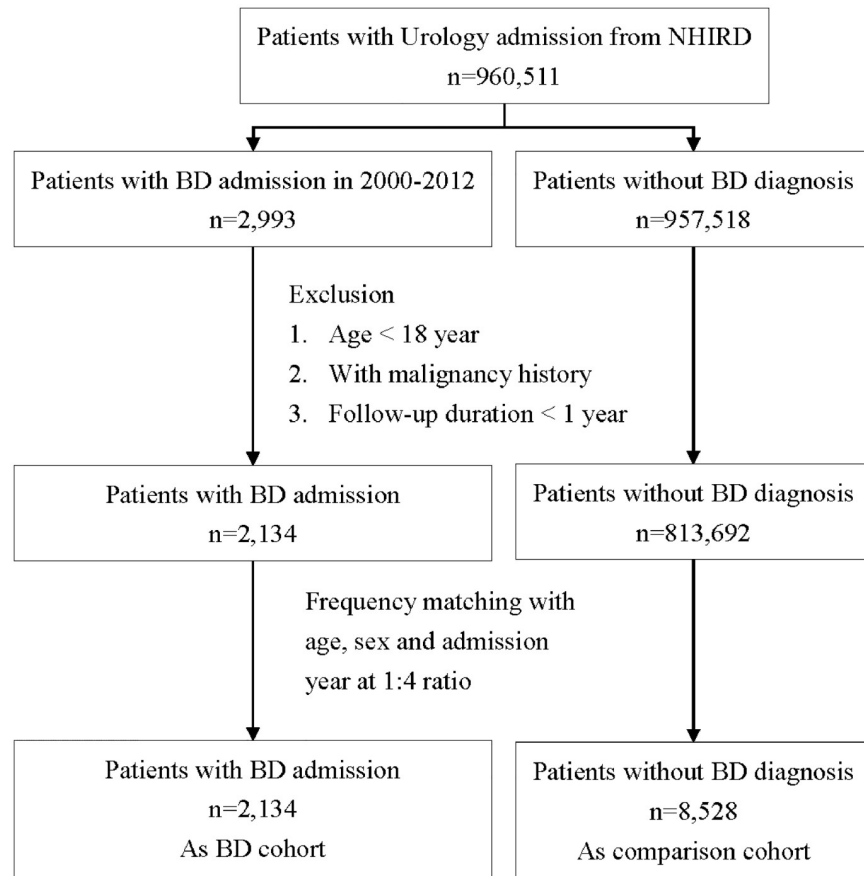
Patients with Urology admission from NHIRD
n=960,511

Patients with BD admission in 2000-2012
n=2,993

Patients without BD diagnosis
n=957,518

Exclusion
1. Age < 18 year
2. With malignancy history
3. Follow-up duration < 1 year

Patients with BD admission
n=2,134

Patients without BD diagnosis
n=813,692

Frequency matching with age, sex and admission year at 1:4 ratio

Patients with BD admission
n=2,134
As BD cohort

Patients without BD diagnosis
n=8,528
As comparison cohort